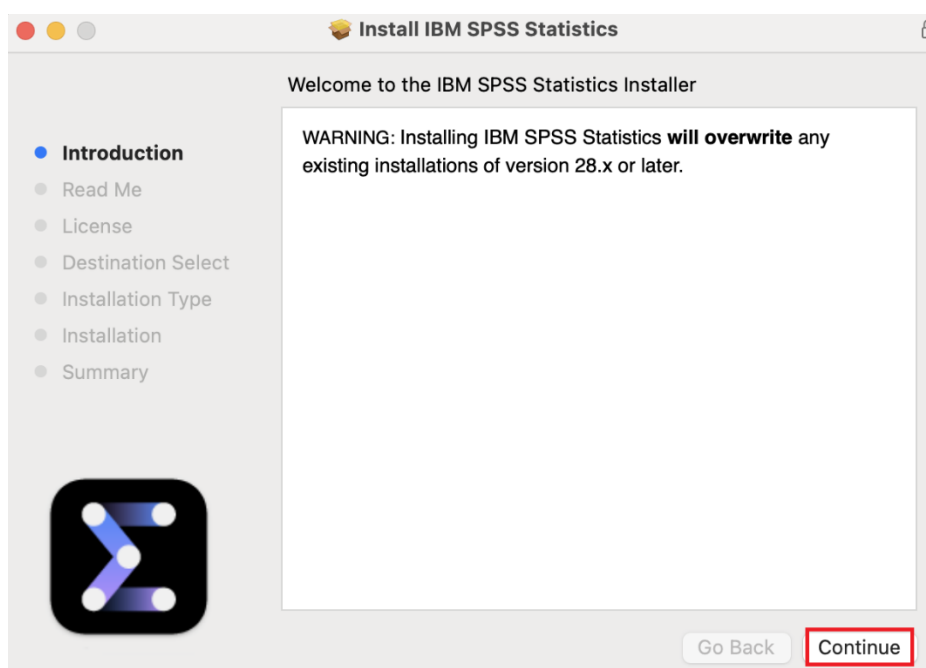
Install IBM SPSS Statistics

Welcome to the IBM SPSS Statistics Installer

Introduction
Read Me
License
Destination Select
Installation Type
Installation
Summary

WARNING: Installing IBM SPSS Statistics **will overwrite** any existing installations of version 28.x or later.

Go Back
Continue